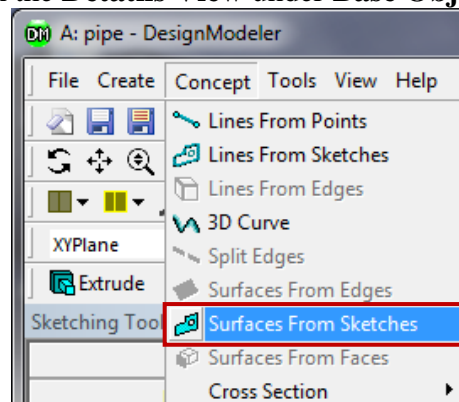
A: pipe - DesignModeler

File Create Concept Tools View Help

XYPlane

Extrude

Sketching Tool

Lines From Points
Lines From Sketches
Lines From Edges
3D Curve
Split Edges
Surfaces From Edges
Surfaces From Sketches
Surfaces From Faces
Cross Section